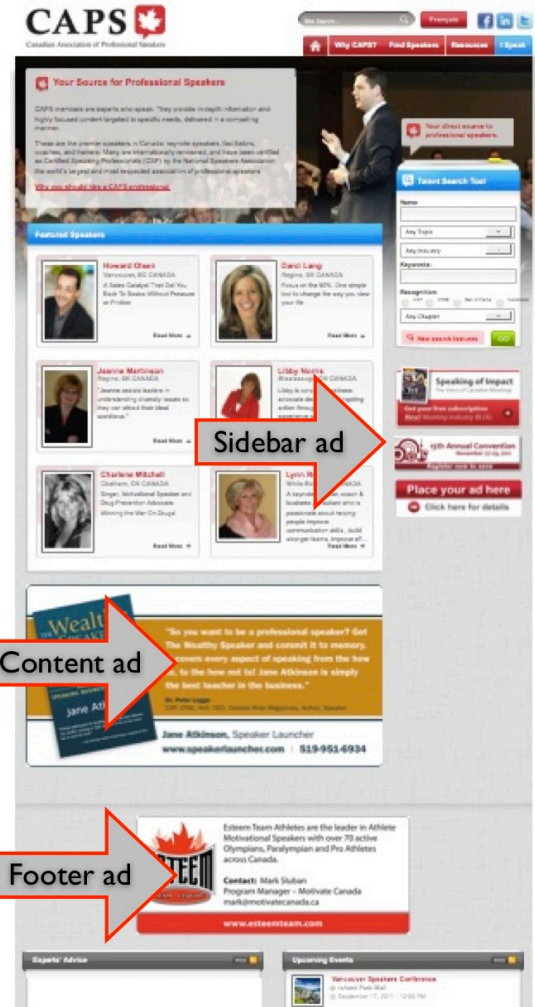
CAPS
Canadian Association of Professional Speakers

Site Search
Français

Why CAPS? Find Speakers Resources I Speak

Your Source for Professional Speakers

CAPS members are experts who speak. They provide in-depth information and highly focused content targeted to specific needs, delivered in a compelling manner.

These are the premier speakers in Canada; keynote speakers, facilitators, coaches, and trainers. Many are internationally renowned, and have been certified as Certified Speaking Professionals (CSP) by the National Speakers Association, the world's largest and most respected association of professional speakers.

Why you should hire a CAPS professional

Your direct source to professional speakers.

Talent Search Tool
Name
Any Topic
Any Industry
Keywords
Recognition
Any Chapter
New search features GO

Featured Speakers

Howard Olsen
Vancouver, BC CANADA
A Sales Catalyst That Get You Back To Sales Without Pressure or Probes
Read More

Darci Lang
Regina, SK CANADA
Focus on the 90%. One simple tool to change the way you view your life.
Read More

Jeanne Martinson
Regina, SK CANADA
"Jeanne assists leaders in understanding diversity issues so they can attract their ideal workforce."
Read More

Libby Nicola
Mississauga, ON CANADA
Libby is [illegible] advocate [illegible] action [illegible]

Charlene Mitchell
Chatham, ON CANADA
Singer, Motivational Speaker and Drug Prevention Advocate. Winning the War On Drugs!
Read More

Lynn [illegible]
White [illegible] CANADA
A keynote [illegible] coach & business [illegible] is passionate about helping people improve communication skills, build stronger teams, improve eff...
Read More

Speaking of Impact
Get your free subscription
Now! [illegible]

19th Annual Convention
Register now to save

Place your ad here
Click here for details

Sidebar ad

Wealthy Speaker
Jane Atkinson

"So you want to be a professional speaker? Get The Wealthy Speaker and commit it to memory. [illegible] covers every aspect of speaking from the how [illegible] to the how no! Jane Atkinson is simply the best teacher in the business."
Dr. Peter Legge
CSP, CPAE, HoF, CEO, Canada Wide Magazines, Author, Speaker

Jane Atkinson, Speaker Launcher
www.speakerlauncher.com | 519-951-6934

Content ad

ESTEEM
Esteem Team Athletes are the leader in Athlete Motivational Speakers with over 70 active Olympians, Paralympian and Pro Athletes across Canada.

Contact: Mark Sluban
Program Manager – Motivate Canada
mark@motivatecanada.ca

www.esteemteam.com

Footer ad

Experts' Advice

Upcoming Events
Vancouver Speakers Conference
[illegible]
September 17, 2011 - 12:00 PM